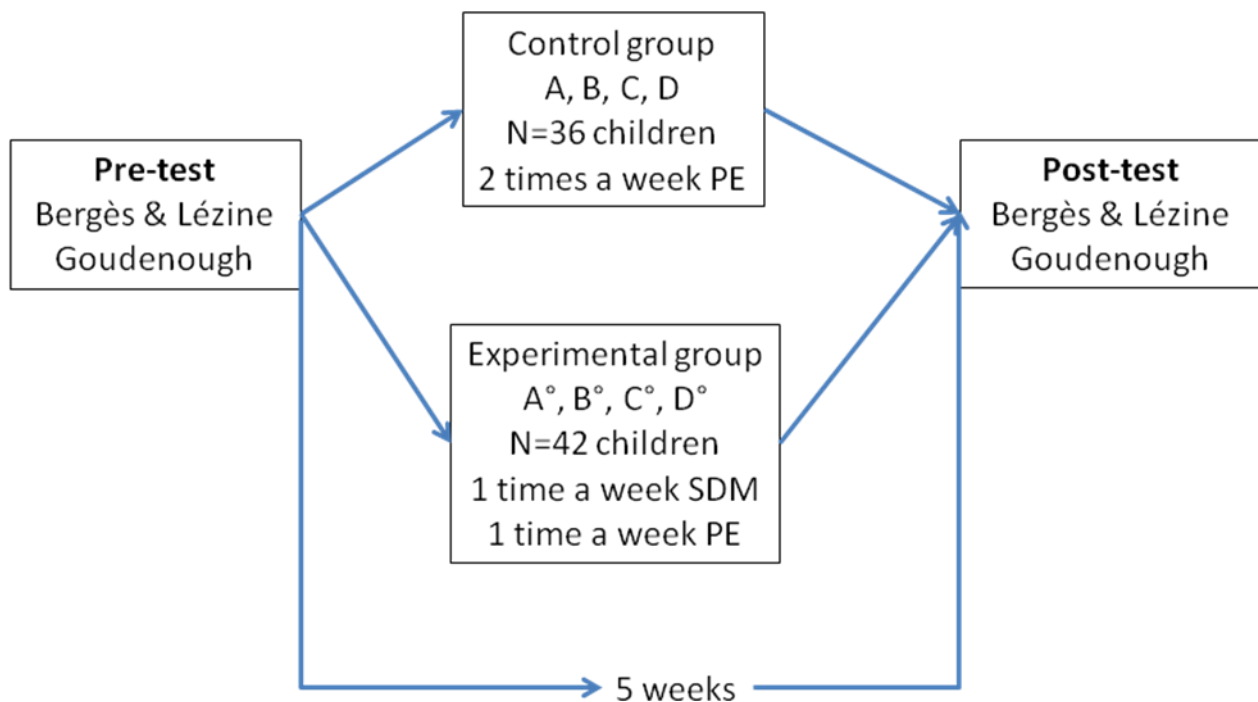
**Pre-test**
Bergès & Lézine
Goudenough

Control group
A, B, C, D
N=36 children
2 times a week PE

Experimental group
A°, B°, C°, D°
N=42 children
1 time a week SDM
1 time a week PE

**Post-test**
Bergès & Lézine
Goudenough

5 weeks